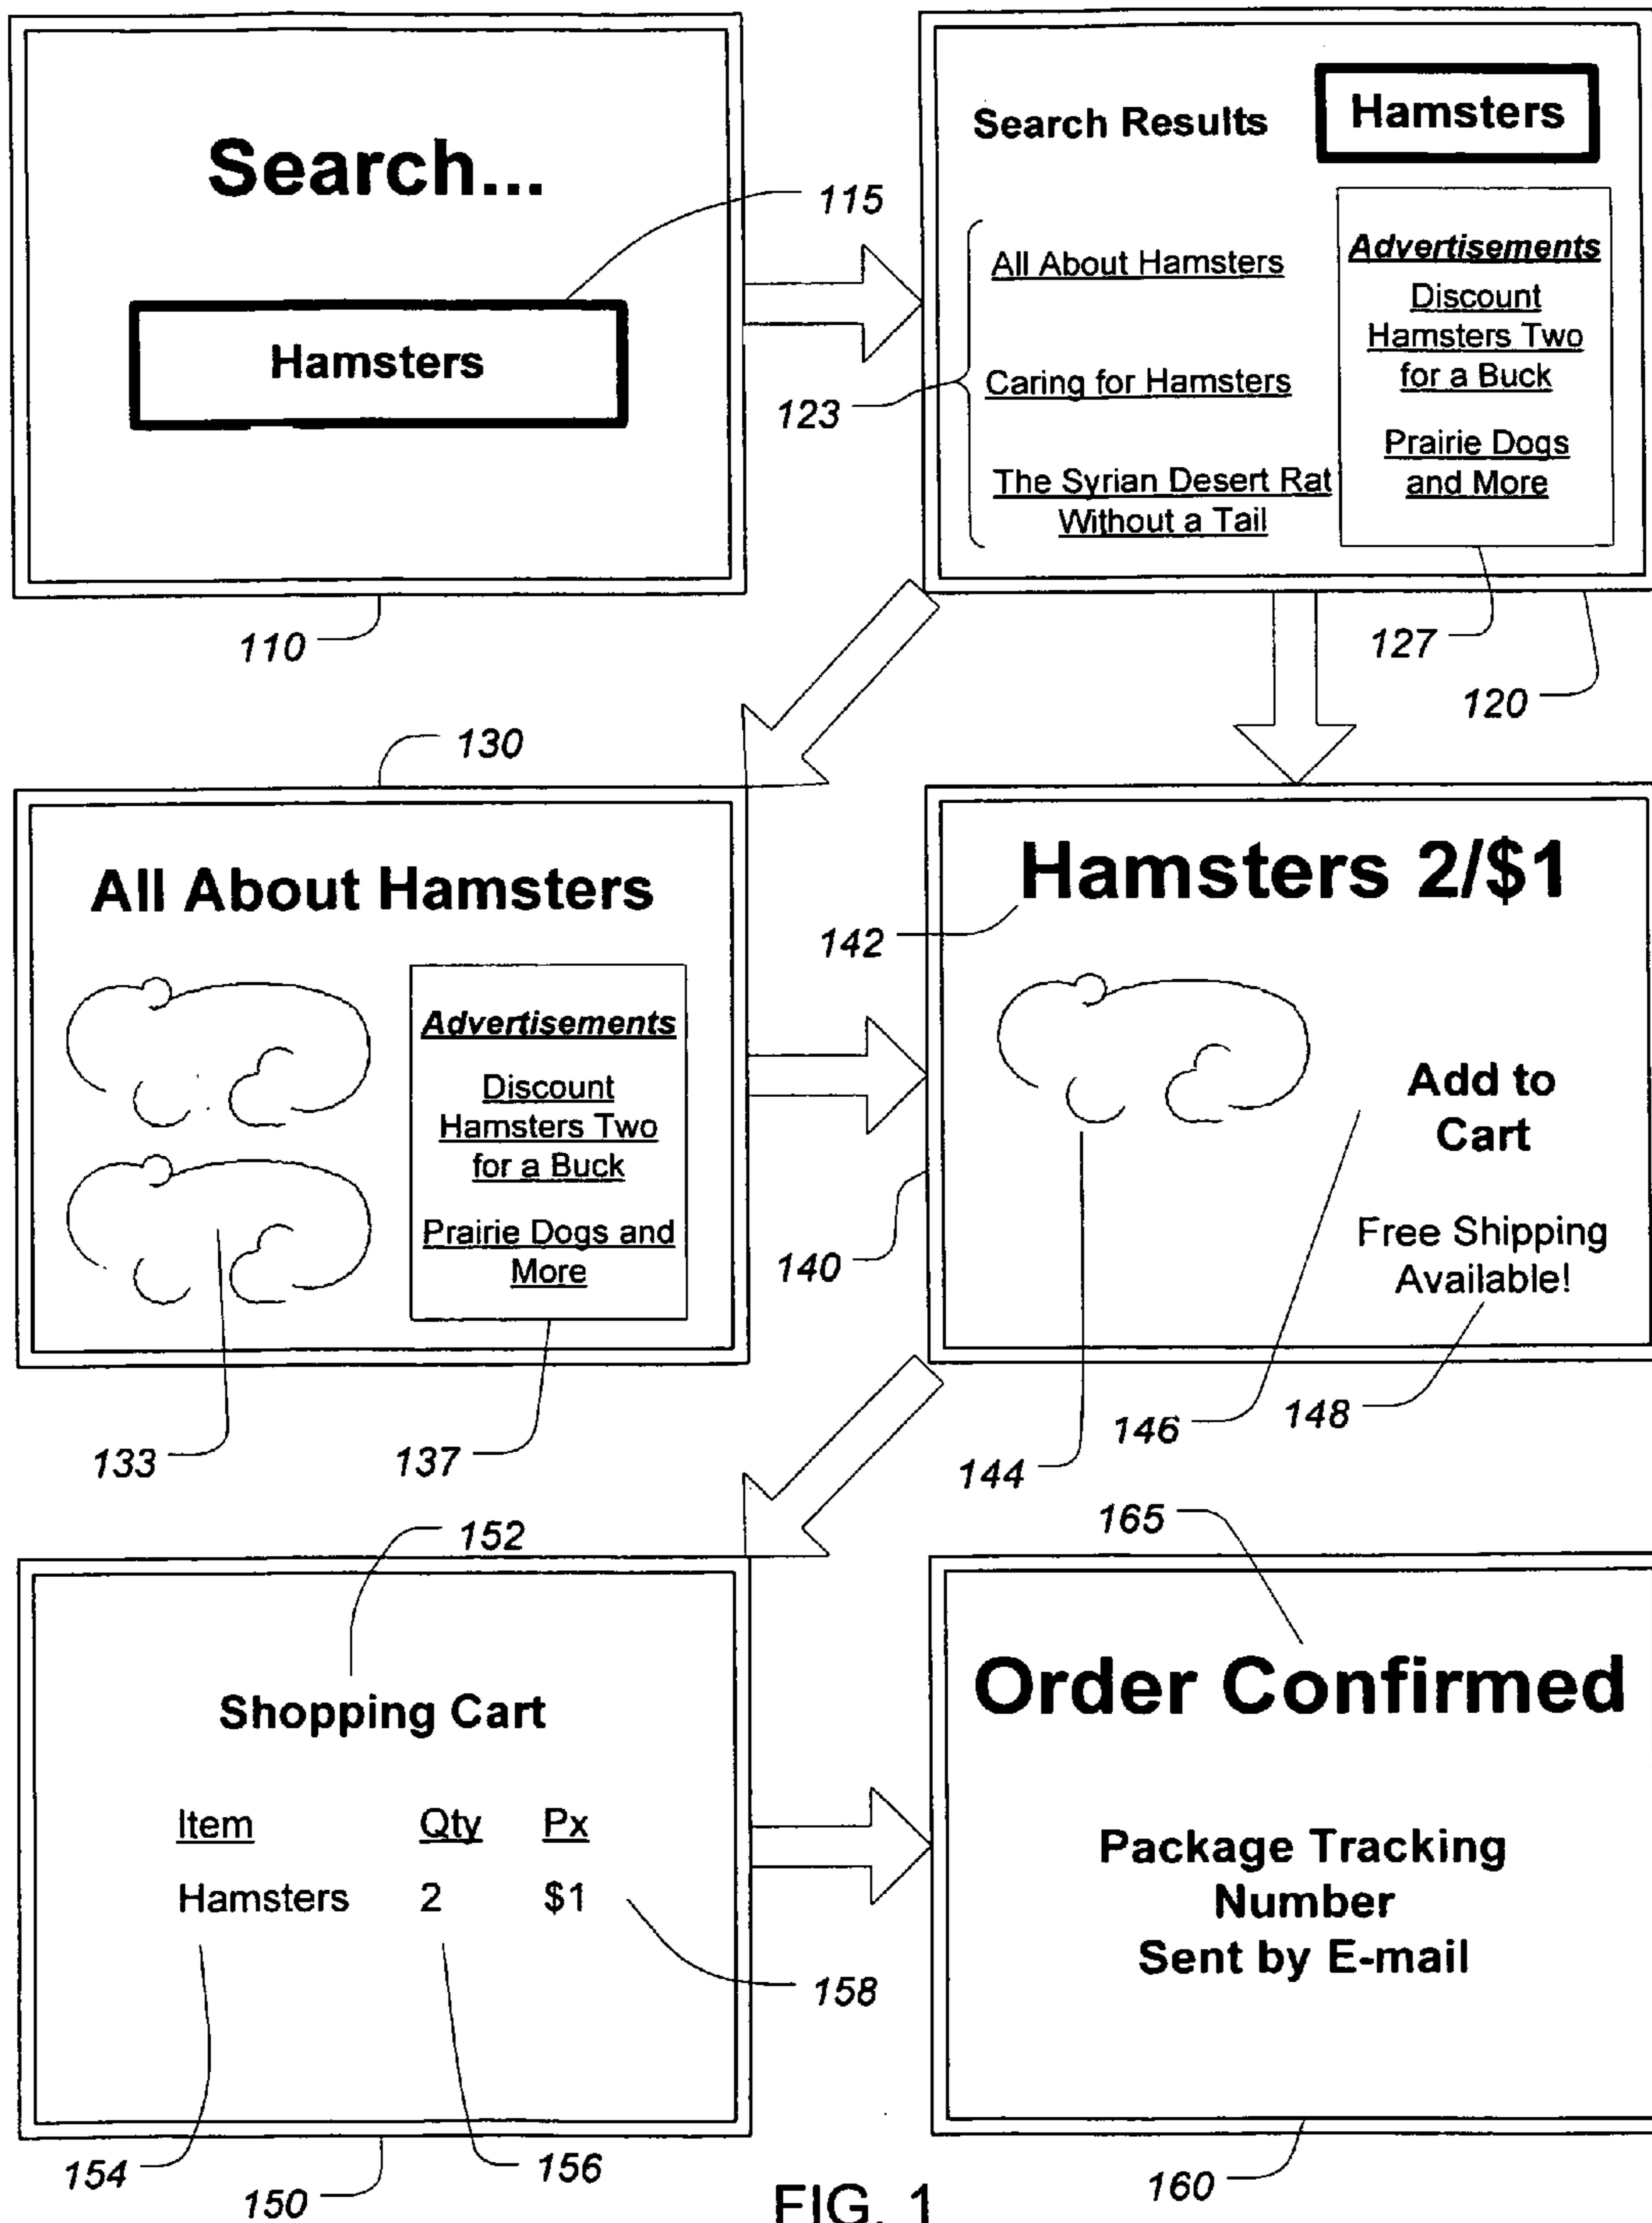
Search...

115

Hamsters

110

Search Results

Hamsters

All About Hamsters

Caring for Hamsters

123

The Syrian Desert Rat Without a Tail

Advertisements

Discount Hamsters Two for a Buck

Prairie Dogs and More

127

120

130

All About Hamsters

Advertisements

Discount Hamsters Two for a Buck

Prairie Dogs and More

133

137

Hamsters 2/$1

142

Add to Cart

Free Shipping Available!

140

146

148

144

152

Shopping Cart

| Item | Qty | Px |
|---|---|---|
| Hamsters | 2 | $1 |

158

154

150

156

165

Order Confirmed

Package Tracking Number Sent by E-mail

160

FIG. 1